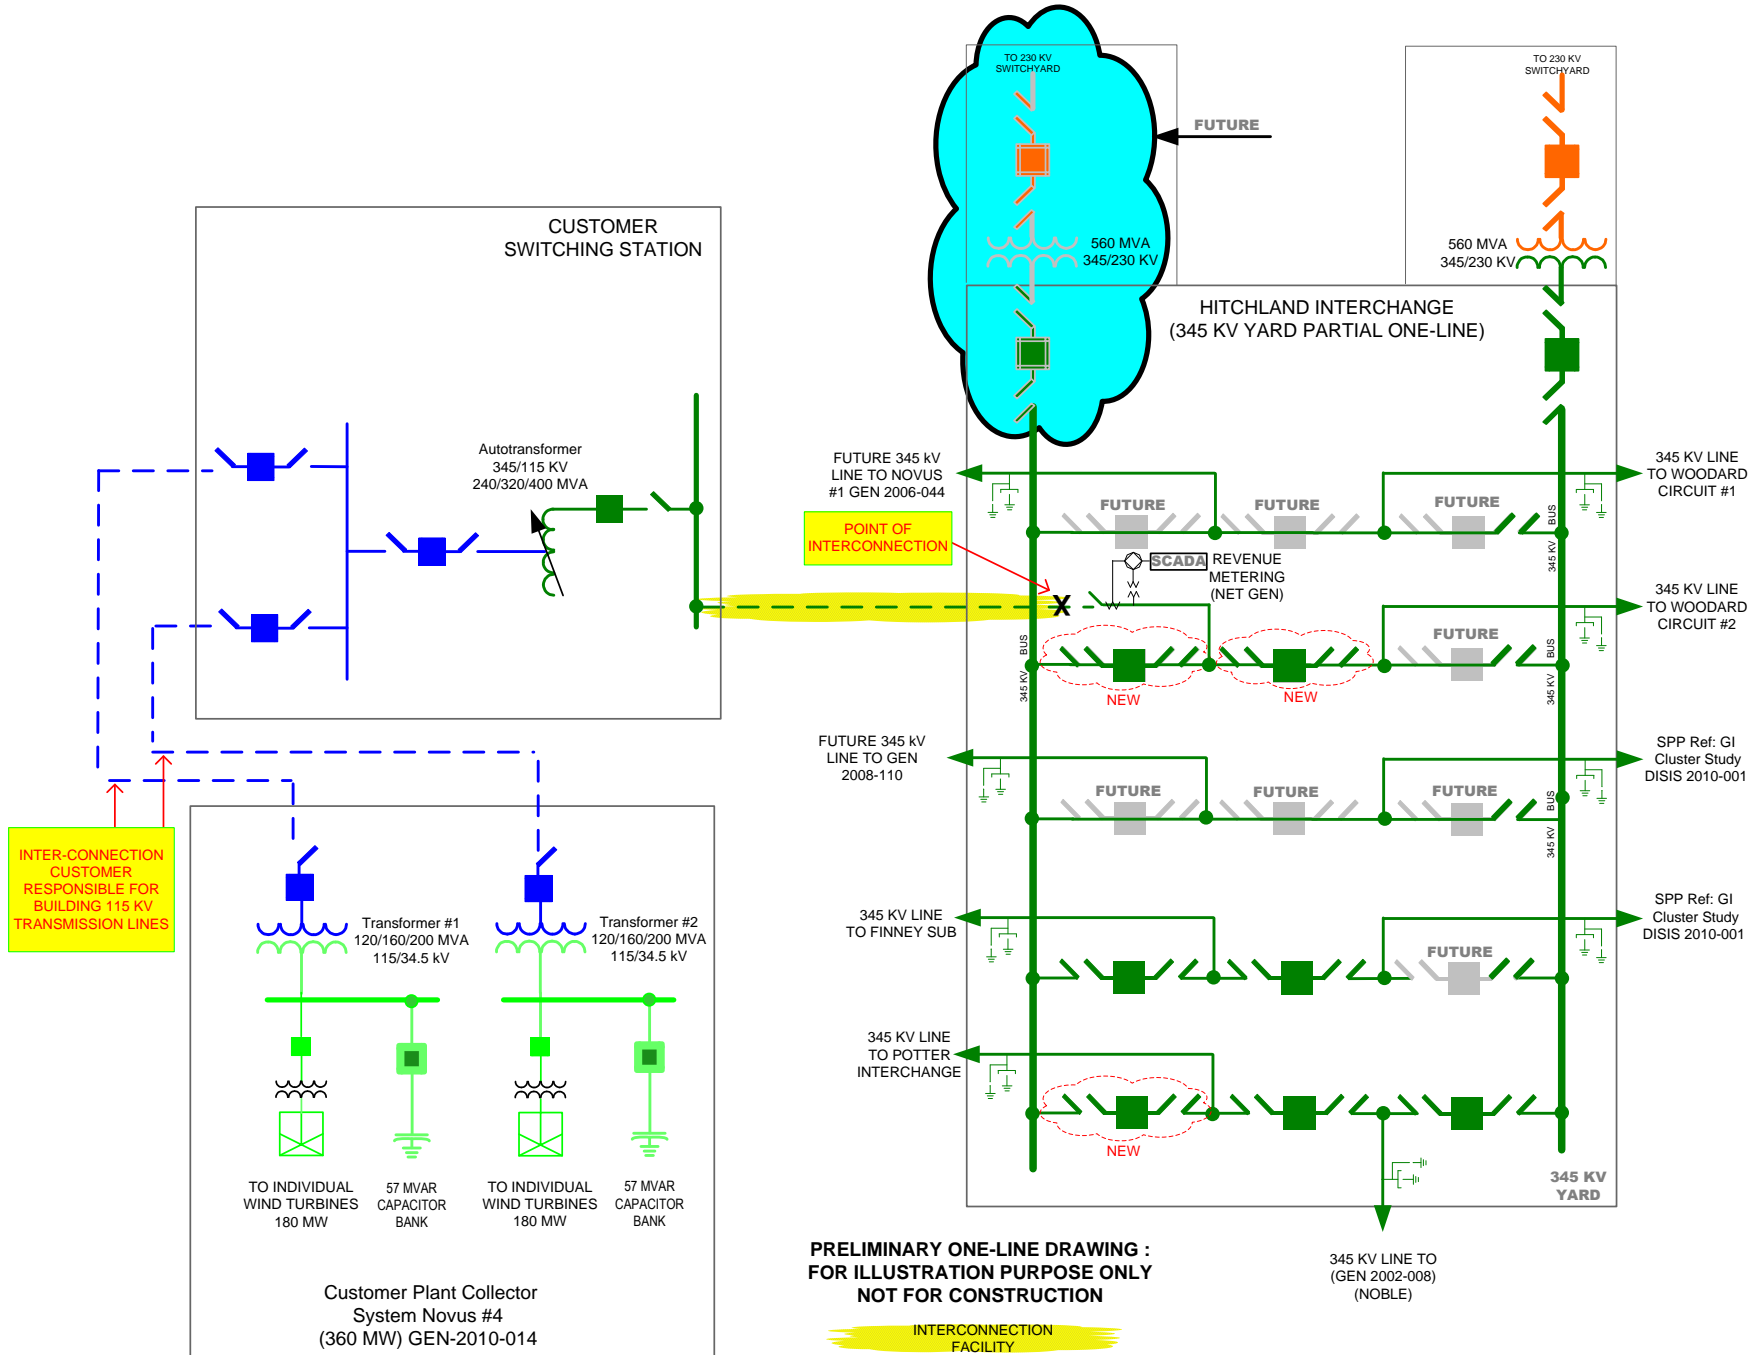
TO 230 KV SWITCHYARD

FUTURE

560 MVA
345/230 KV

TO 230 KV SWITCHYARD

560 MVA
345/230 KV

CUSTOMER
SWITCHING STATION

HITCHLAND INTERCHANGE
(345 KV YARD PARTIAL ONE-LINE)

Autotransformer
345/115 KV
240/320/400 MVA

FUTURE 345 kV
LINE TO NOVUS
#1 GEN 2006-044

345 KV LINE
TO WOODARD
CIRCUIT #1

FUTURE

FUTURE

FUTURE

BUS

345 KV

POINT OF
INTERCONNECTION

SCADA REVENUE
METERING
(NET GEN)

345 KV LINE
TO WOODARD
CIRCUIT #2

FUTURE

BUS

345 KV

NEW

NEW

FUTURE 345 kV
LINE TO GEN
2008-110

SPP Ref: GI
Cluster Study
DISIS 2010-001

FUTURE

FUTURE

FUTURE

INTER-CONNECTION
CUSTOMER
RESPONSIBLE FOR
BUILDING 115 KV
TRANSMISSION LINES

345 KV LINE
TO FINNEY SUB

SPP Ref: GI
Cluster Study
DISIS 2010-001

FUTURE

Transformer #1
120/160/200 MVA
115/34.5 kV

Transformer #2
120/160/200 MVA
115/34.5 kV

345 KV LINE
TO POTTER
INTERCHANGE

NEW

345 KV
YARD

TO INDIVIDUAL
WIND TURBINES
180 MW

57 MVAR
CAPACITOR
BANK

TO INDIVIDUAL
WIND TURBINES
180 MW

57 MVAR
CAPACITOR
BANK

PRELIMINARY ONE-LINE DRAWING :
FOR ILLUSTRATION PURPOSE ONLY
NOT FOR CONSTRUCTION

345 KV LINE TO
(GEN 2002-008)
(NOBLE)

Customer Plant Collector
System Novus #4
(360 MW) GEN-2010-014

INTERCONNECTION
FACILITY